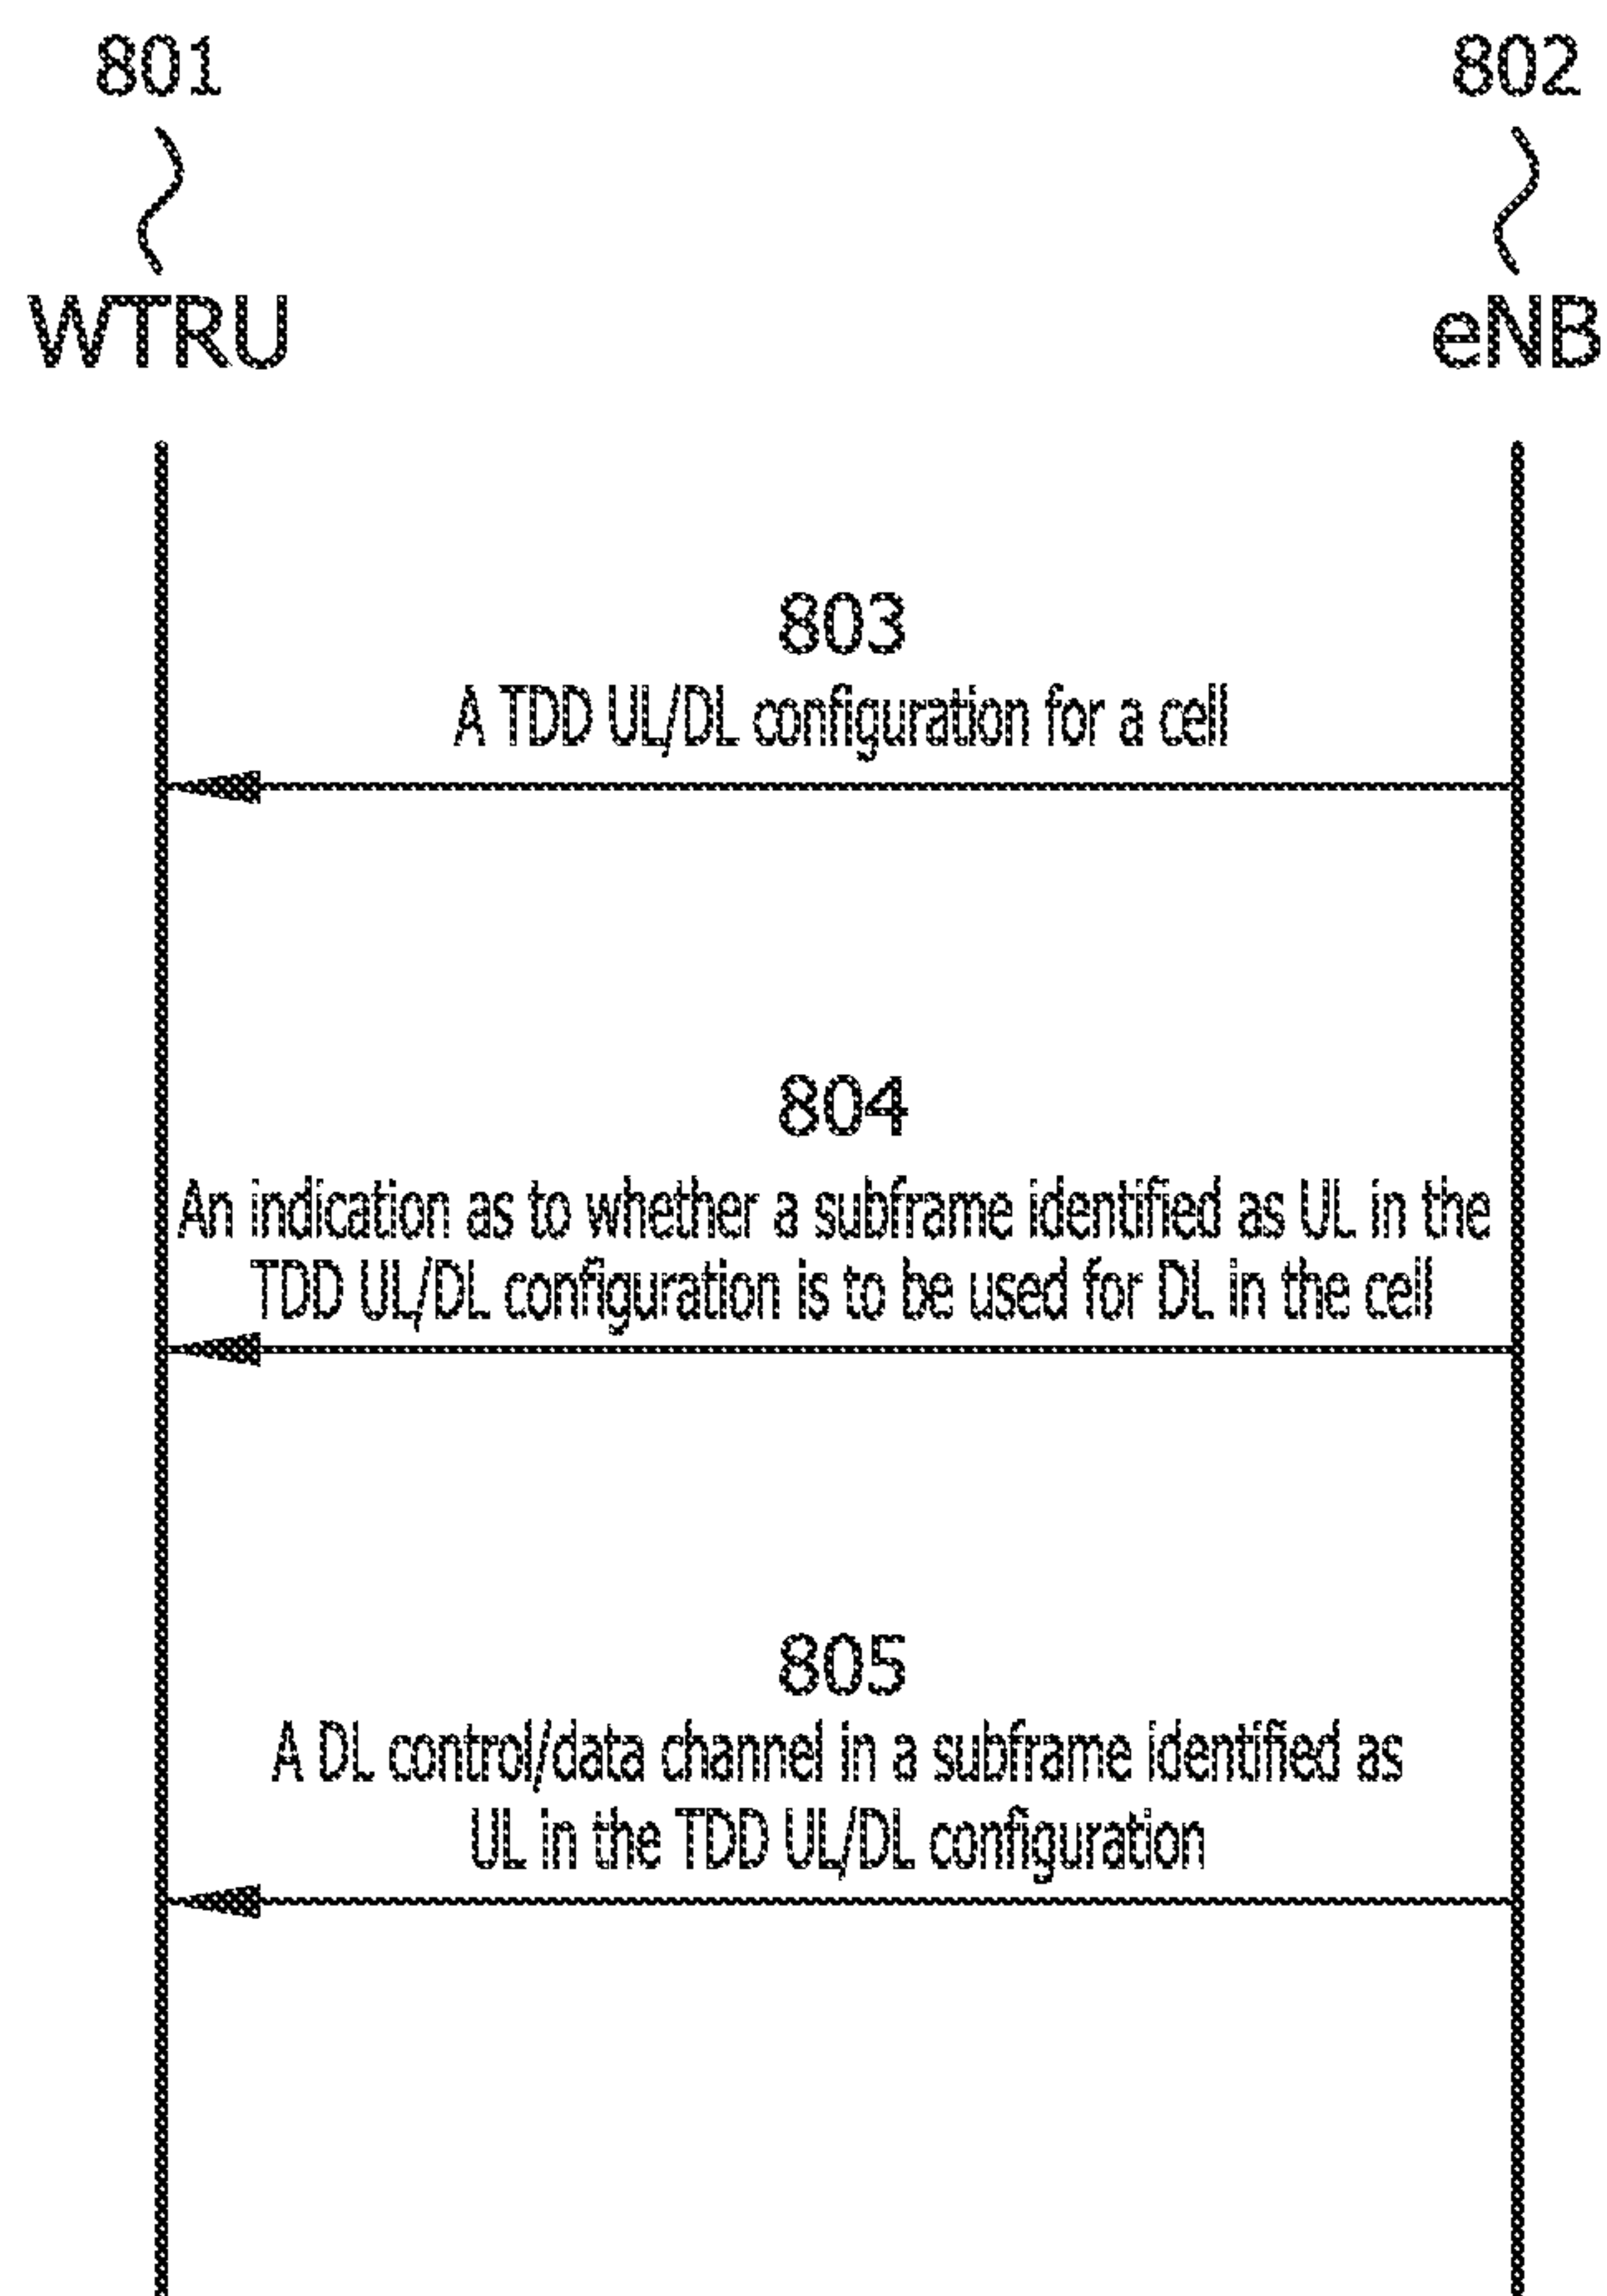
801
WTRU

802
eNB

803
A TDD UL/DL configuration for a cell

804
An indication as to whether a subframe identified as UL in the TDD UL/DL configuration is to be used for DL in the cell

805
A DL control/data channel in a subframe identified as UL in the TDD UL/DL configuration